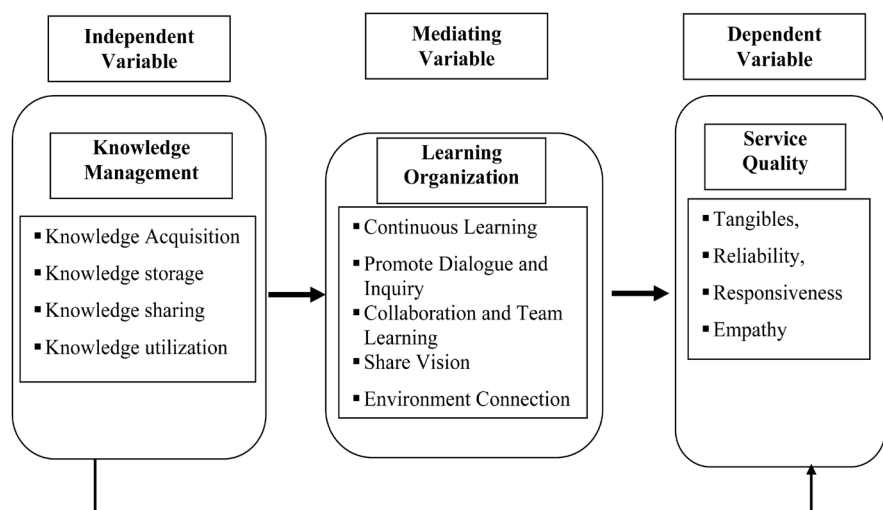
Independent Variable

Knowledge Management

- Knowledge Acquisition
- Knowledge storage
- Knowledge sharing
- Knowledge utilization

Mediating Variable

Learning Organization

- Continuous Learning
- Promote Dialogue and Inquiry
- Collaboration and Team Learning
- Share Vision
- Environment Connection

Dependent Variable

Service Quality

- Tangibles,
- Reliability,
- Responsiveness
- Empathy